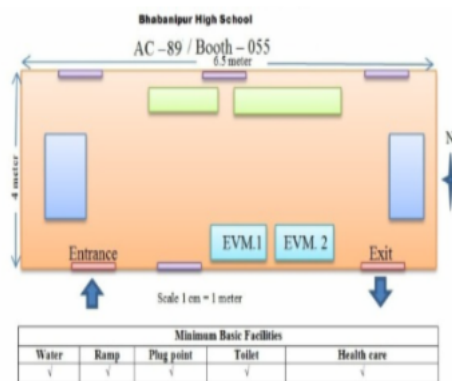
Bhabanipur High School

AC –89 / Booth – 055

6.5 meter

4 meter

N

Entrance

EVM.1

EVM. 2

Exit

Scale 1 cm = 1 meter

| Minimum Basic Facilities | | | | |
|---|---|---|---|---|
| Water | Ramp | Plug point | Toilet | Health care |
| √ | √ | √ | √ | √ |